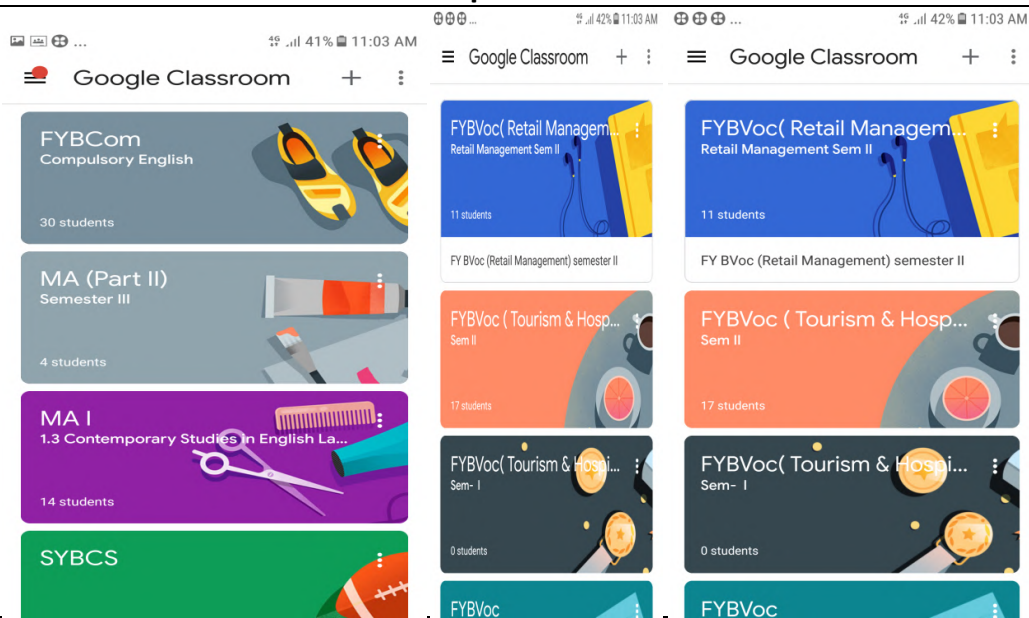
4G .ıll 41% 11:03 AM

Google Classroom

FYBCom
Compulsory English
30 students

MA (Part II)
Semester III
4 students

MA I
1.3 Contemporary Studies in English La...
14 students

SYBCS

4G .ıll 42% 11:03 AM

Google Classroom

FYBVoc( Retail Managem...
Retail Management Sem II
11 students
FY BVoc (Retail Management) semester II

FYBVoc ( Tourism & Hosp...
Sem II
17 students

FYBVoc( Tourism & Hospi...
Sem- I
0 students

FYBVoc

4G .ıll 42% 11:03 AM

Google Classroom

FYBVoc( Retail Managem...
Retail Management Sem II
11 students
FY BVoc (Retail Management) semester II

FYBVoc ( Tourism & Hosp...
Sem II
17 students

FYBVoc( Tourism & Hospi...
Sem- I
0 students

FYBVoc